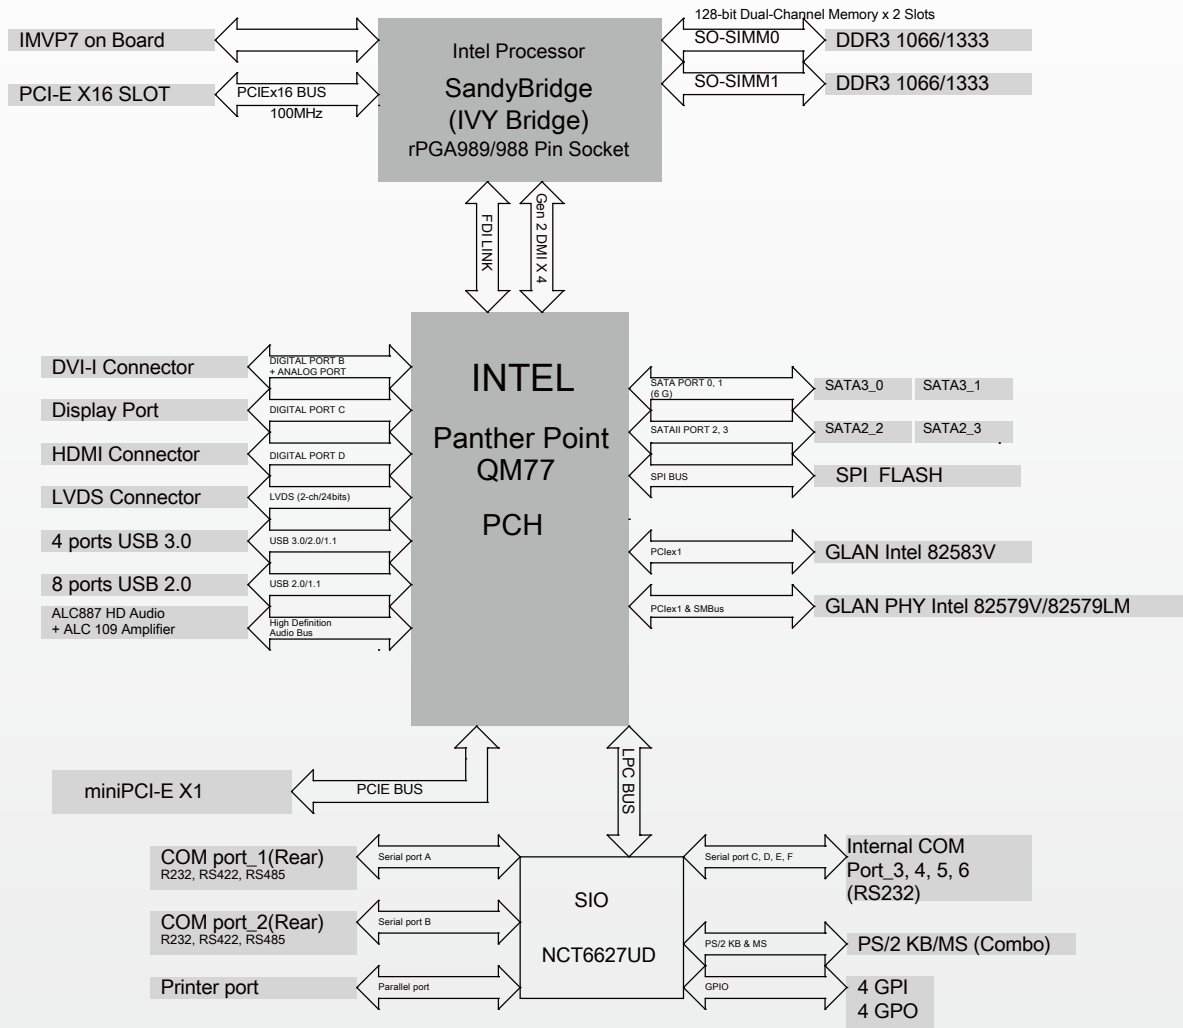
IMVP7 on Board

PCI-E X16 SLOT

PCIEx16 BUS

100MHz

Intel Processor

SandyBridge (IVY Bridge)

rPGA989/988 Pin Socket

128-bit Dual-Channel Memory x 2 Slots

SO-SIMM0

DDR3 1066/1333

SO-SIMM1

DDR3 1066/1333

FDI LINK

Gen 2 DMI X 4

DVI-I Connector

DIGITAL PORT B + ANALOG PORT

Display Port

DIGITAL PORT C

HDMI Connector

DIGITAL PORT D

LVDS Connector

LVDS (2-ch/24bits)

4 ports USB 3.0

USB 3.0/2.0/1.1

8 ports USB 2.0

USB 2.0/1.1

ALC887 HD Audio + ALC 109 Amplifier

High Definition Audio Bus

INTEL

Panther Point QM77

PCH

SATA PORT 0, 1 (6 G)

SATA3_0

SATA3_1

SATAII PORT 2, 3

SATA2_2

SATA2_3

SPI BUS

SPI FLASH

PCIex1

GLAN Intel 82583V

PCIex1 & SMBus

GLAN PHY Intel 82579V/82579LM

miniPCI-E X1

PCIE BUS

LPC BUS

COM port_1(Rear)
R232, RS422, RS485

Serial port A

COM port_2(Rear)
R232, RS422, RS485

Serial port B

Printer port

Parallel port

SIO

NCT6627UD

Serial port C, D, E, F

Internal COM Port_3, 4, 5, 6 (RS232)

PS/2 KB & MS

PS/2 KB/MS (Combo)

GPIO

4 GPI
4 GPO